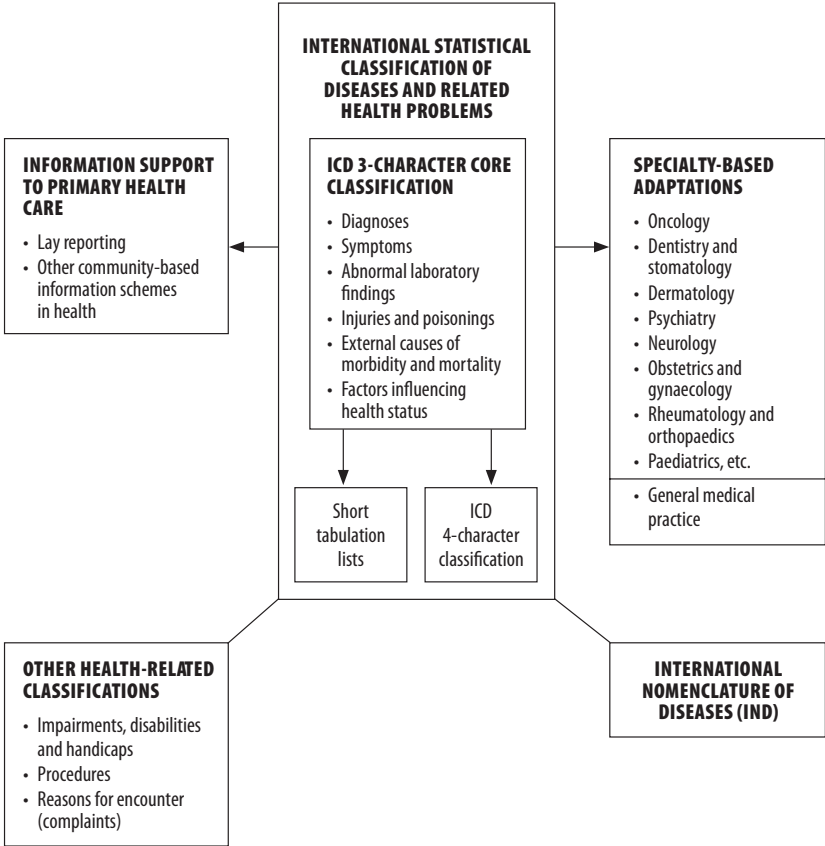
INTERNATIONAL STATISTICAL CLASSIFICATION OF DISEASES AND RELATED HEALTH PROBLEMS

ICD 3-CHARACTER CORE CLASSIFICATION

• Diagnoses
• Symptoms
• Abnormal laboratory findings
• Injuries and poisonings
• External causes of morbidity and mortality
• Factors influencing health status

Short tabulation lists

ICD 4-character classification

INFORMATION SUPPORT TO PRIMARY HEALTH CARE

• Lay reporting
• Other community-based information schemes in health

SPECIALTY-BASED ADAPTATIONS

• Oncology
• Dentistry and stomatology
• Dermatology
• Psychiatry
• Neurology
• Obstetrics and gynaecology
• Rheumatology and orthopaedics
• Paediatrics, etc.

• General medical practice

OTHER HEALTH-RELATED CLASSIFICATIONS

• Impairments, disabilities and handicaps
• Procedures
• Reasons for encounter (complaints)

INTERNATIONAL NOMENCLATURE OF DISEASES (IND)